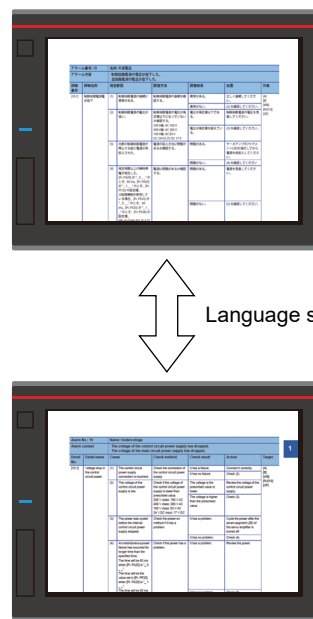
Language s

Alarm No.: 10
Name: Undervoltage
Alarm content
The voltage of the control circuit power supply has dropped.
The voltage of the main circuit power supply has dropped.

| Detail No. | Detail name | | Cause | Check method | Check result | Action | Target |
|---|---|---|---|---|---|---|---|
| [10.1] | Voltage drop in the control circuit power | (1) | The control circuit power supply connector is incorrect. | Check the connection of the control circuit power. | It has a failure. | Connect it correctly. | [A] [B] [WB] [RJ010] [GF] |
| | | | | | It has no failure. | Check (2). | |
| | | (2) | The voltage of the control circuit power supply is low. | Check if the voltage of the control circuit power supply is lower than prescribed value. | The voltage is the prescribed value or lower. | Review the voltage of the control circuit power supply. | |
| | | | | | The voltage is higher than the prescribed value. | Check (3). | |
| | | (3) | The power was cycled before the internal control circuit power supply stopped. | Check the power-on method if it has a problem. | It has a problem. | Cycle the power after the seven-segment LED of the servo amplifier is turned off. | |
| | | | | | It has no problem. | Check (4). | |
| | | (4) | An instantaneous power failure has occurred for longer time than the specified time. | Check if the power has a problem. | It has a problem. | Review the power. | |